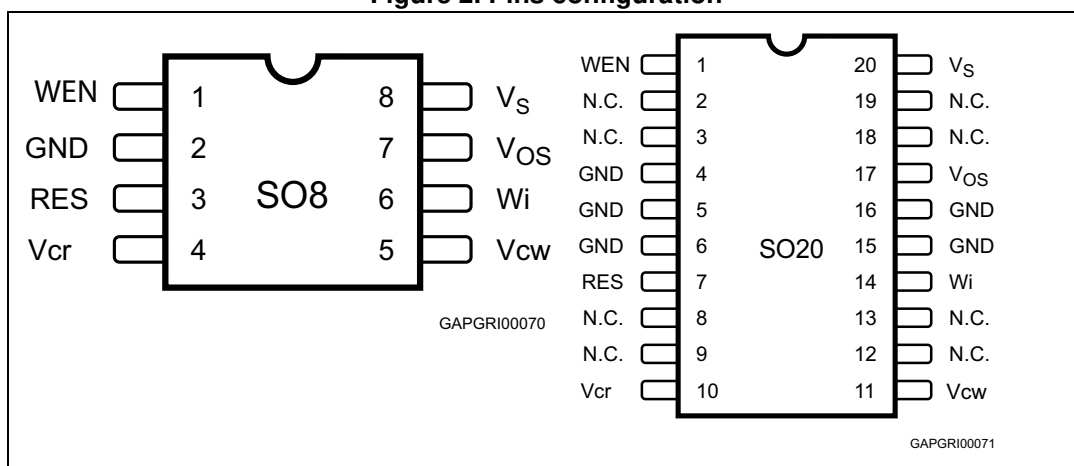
Figure 2. Pins configuration

WEN 1
GND 2
RES 3
Vcr 4
SO8
8 $V_S$
7 $V_{OS}$
6 Wi
5 Vcw

GAPGRI00070

WEN 1
N.C. 2
N.C. 3
GND 4
GND 5
GND 6
RES 7
N.C. 8
N.C. 9
Vcr 10
SO20
20 $V_S$
19 N.C.
18 N.C.
17 $V_{OS}$
16 GND
15 GND
14 Wi
13 N.C.
12 N.C.
11 Vcw

GAPGRI00071